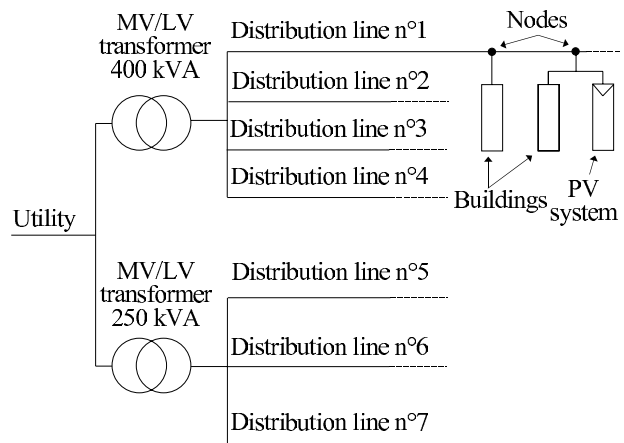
MV/LV transformer 400 kVA

Distribution line n°1

Nodes

Distribution line n°2

Distribution line n°3

Distribution line n°4

Buildings

PV system

Utility

MV/LV transformer 250 kVA

Distribution line n°5

Distribution line n°6

Distribution line n°7